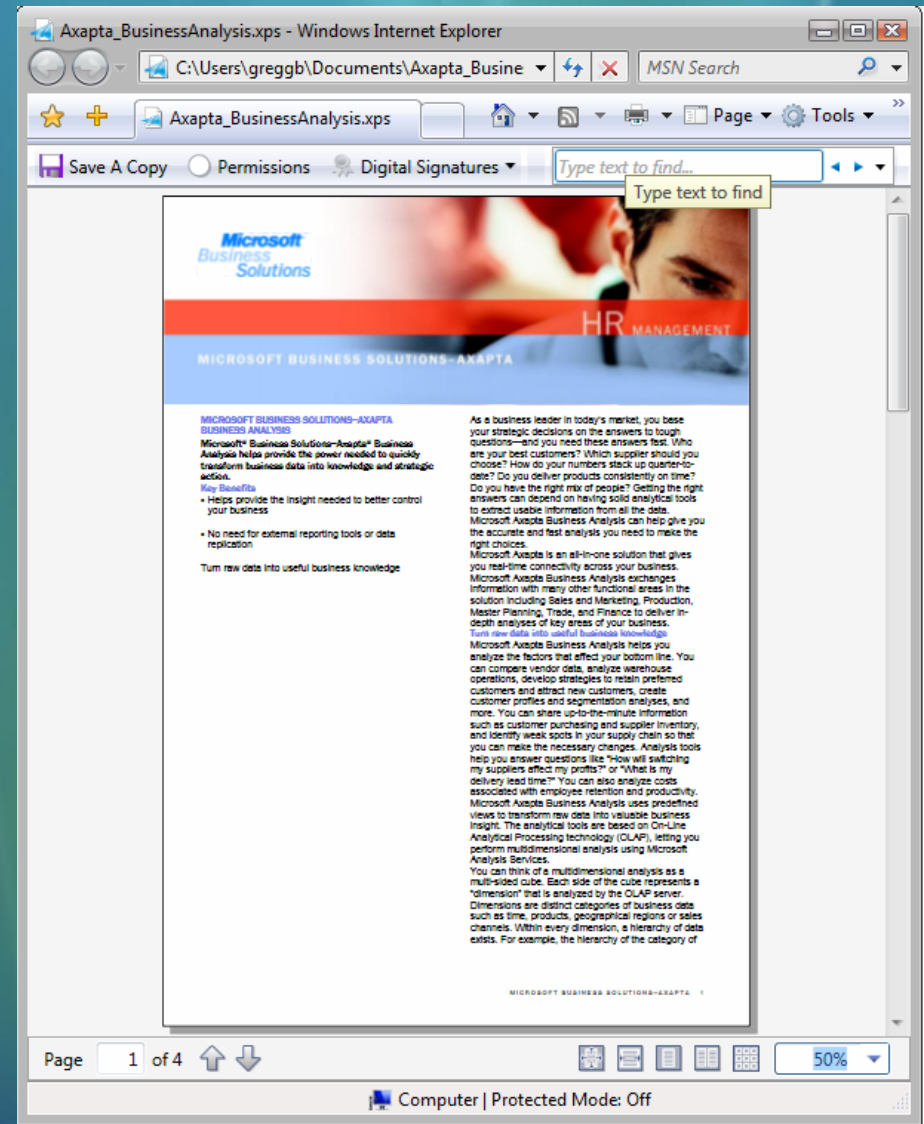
Axapta_BusinessAnalysis.xps - Windows Internet Explorer

C:\Users\greggb\Documents\Axapta_Busine

MSN Search

Axapta_BusinessAnalysis.xps

Page ▾ Tools ▾

Save A Copy  Permissions  Digital Signatures ▾

Type text to find...

Type text to find

Microsoft Business Solutions

HR MANAGEMENT

MICROSOFT BUSINESS SOLUTIONS–AXAPTA

MICROSOFT BUSINESS SOLUTIONS–AXAPTA BUSINESS ANALYSIS

Microsoft® Business Solutions–Axapta® Business Analysis helps provide the power needed to quickly transform business data into knowledge and strategic action.

Key Benefits

• Helps provide the insight needed to better control your business

• No need for external reporting tools or data replication

Turn raw data into useful business knowledge

As a business leader in today's market, you base your strategic decisions on the answers to tough questions—and you need these answers fast. Who are your best customers? Which supplier should you choose? How do your numbers stack up quarter-to-date? Do you deliver products consistently on time? Do you have the right mix of people? Getting the right answers can depend on having solid analytical tools to extract usable information from all the data. Microsoft Axapta Business Analysis can help give you the accurate and fast analysis you need to make the right choices.

Microsoft Axapta is an all-in-one solution that gives you real-time connectivity across your business. Microsoft Axapta Business Analysis exchanges information with many other functional areas in the solution including Sales and Marketing, Production, Master Planning, Trade, and Finance to deliver in-depth analyses of key areas of your business.

Turn raw data into useful business knowledge

Microsoft Axapta Business Analysis helps you analyze the factors that affect your bottom line. You can compare vendor data, analyze warehouse operations, develop strategies to retain preferred customers and attract new customers, create customer profiles and segmentation analyses, and more. You can share up-to-the-minute information such as customer purchasing and supplier inventory, and identify weak spots in your supply chain so that you can make the necessary changes. Analysis tools help you answer questions like "How will switching my suppliers affect my profits?" or "What is my delivery lead time?" You can also analyze costs associated with employee retention and productivity.

Microsoft Axapta Business Analysis uses predefined views to transform raw data into valuable business insight. The analytical tools are based on On-Line Analytical Processing technology (OLAP), letting you perform multidimensional analysis using Microsoft Analysis Services.

You can think of a multidimensional analysis as a multi-sided cube. Each side of the cube represents a "dimension" that is analyzed by the OLAP server. Dimensions are distinct categories of business data such as time, products, geographical regions or sales channels. Within every dimension, a hierarchy of data exists. For example, the hierarchy of the category of

MICROSOFT BUSINESS SOLUTIONS–AXAPTA 1

Page 1 of 4

50%

Computer | Protected Mode: Off